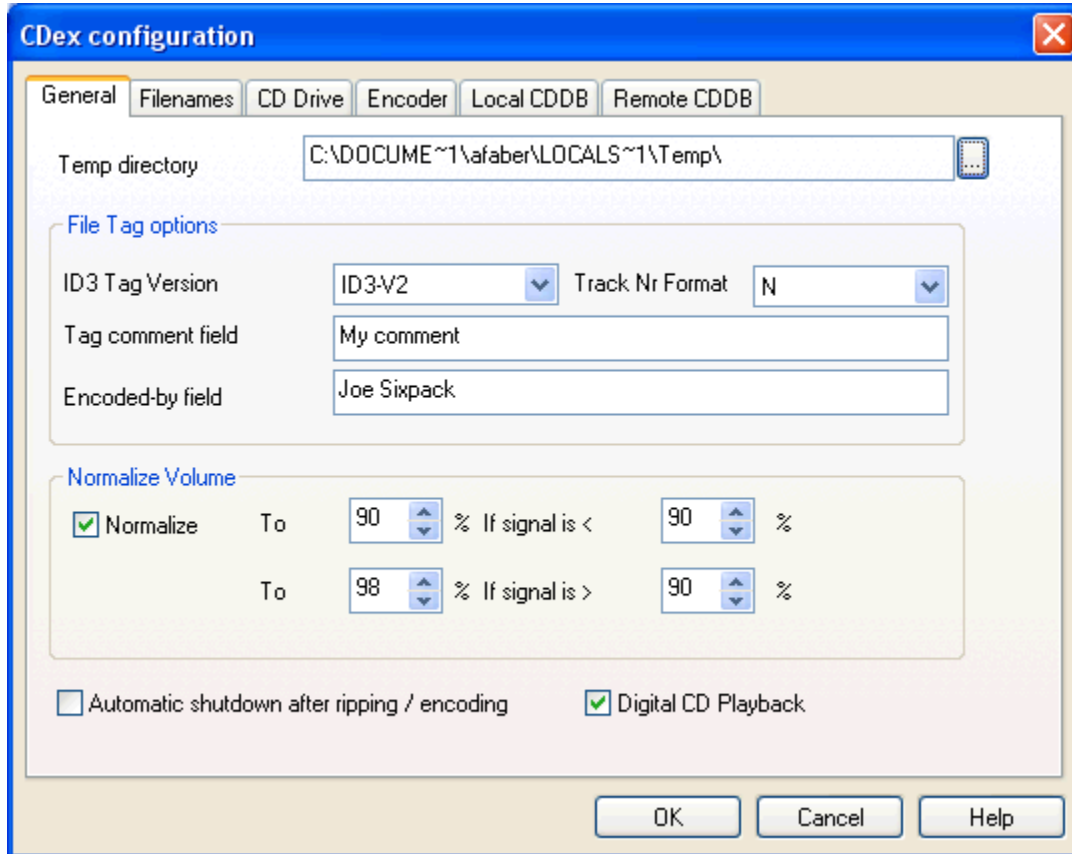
CDex configuration

General | Filenames | CD Drive | Encoder | Local CDDB | Remote CDDB

Temp directory C:\DOCUME~1\afaber\LOCALS~1\Temp\ ...

File Tag options

ID3 Tag Version ID3-V2 Track Nr Format N

Tag comment field My comment

Encoded-by field Joe Sixpack

Normalize Volume

Normalize To 90 % If signal is < 90 %

To 98 % If signal is > 90 %

Automatic shutdown after ripping / encoding

Digital CD Playback

OK Cancel Help